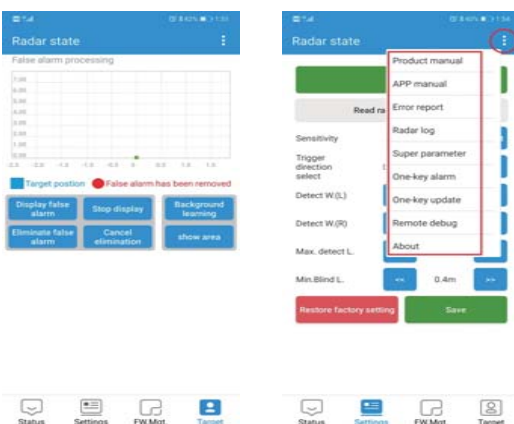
Radar state

False alarm processing

Target position
False alarm has been removed

Display false alarm
Stop display
Background learning
Eliminate false alarm
Cancel elimination
show area

Status
Settings
FW Mgt
Target

Radar state

Read ra

Sensitivity
Trigger direction select
Detect W.(L)
Detect W.(R)
Max. detect L.
Min.Blind L.
<<
0.4m
>>
Restore factory setting
Save

Product manual
APP manual
Error report
Radar log
Super parameter
One-key alarm
One-key update
Remote debug
About

Status
Settings
FW Mgt
Target